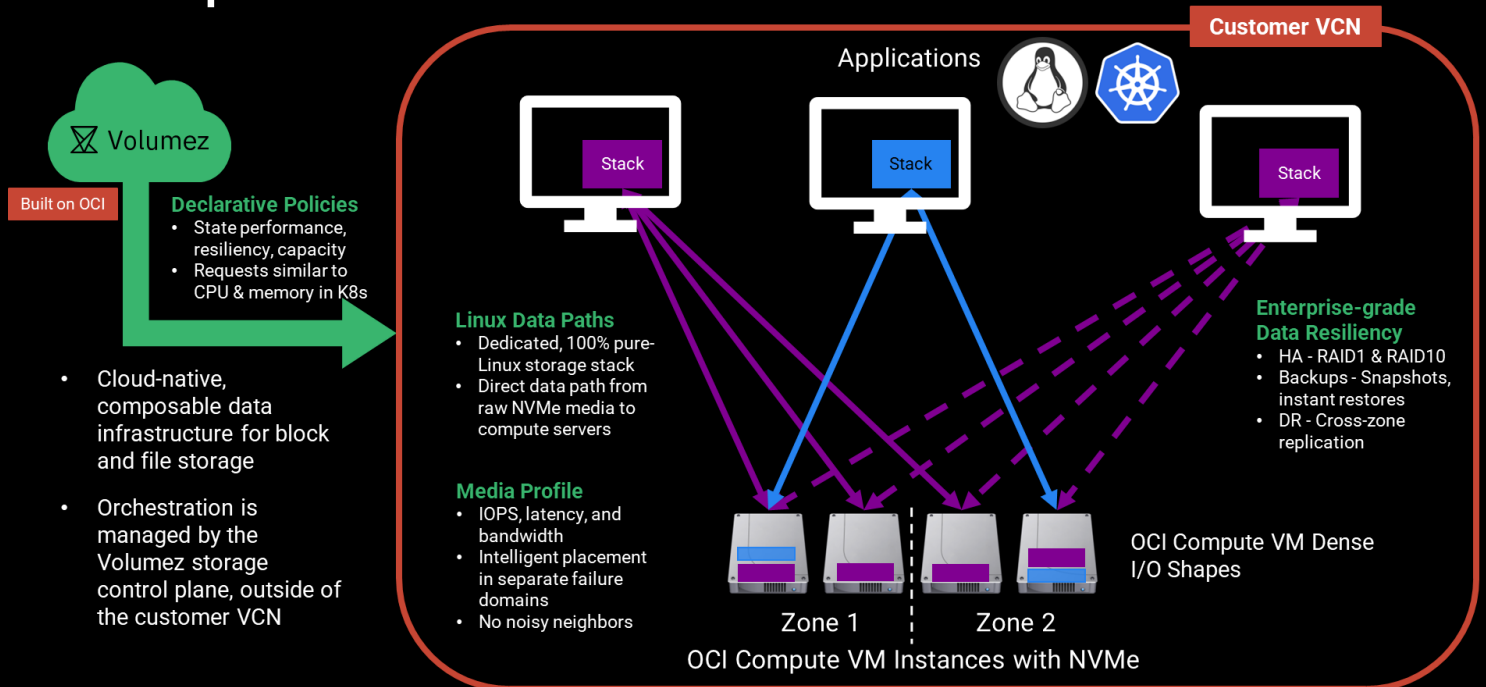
Volumez

Built on OCI

Declarative Policies
- State performance, resiliency, capacity
- Requests similar to CPU & memory in K8s

- Cloud-native, composable data infrastructure for block and file storage
- Orchestration is managed by the Volumez storage control plane, outside of the customer VCN

Customer VCN

Applications

Stack

Stack

Stack

Linux Data Paths
- Dedicated, 100% pure-Linux storage stack
- Direct data path from raw NVMe media to compute servers

Media Profile
- IOPS, latency, and bandwidth
- Intelligent placement in separate failure domains
- No noisy neighbors

Enterprise-grade Data Resiliency
- HA - RAID1 & RAID10
- Backups - Snapshots, instant restores
- DR - Cross-zone replication

OCI Compute VM Dense I/O Shapes

Zone 1

Zone 2

OCI Compute VM Instances with NVMe